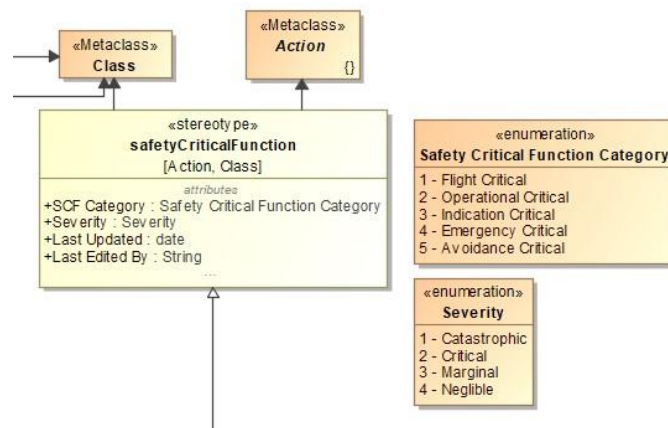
«Metaclass»
Class

«Metaclass»
Action
{}

«stereotype»
safetyCriticalFunction
[Action, Class]

attributes
+SCF Category : Safety Critical Function Category
+Severity : Severity
+Last Updated : date
+Last Edited By : String
...

«enumeration»
Safety Critical Function Category
1 - Flight Critical
2 - Operational Critical
3 - Indication Critical
4 - Emergency Critical
5 - Avoidance Critical

«enumeration»
Severity
1 - Catastrophic
2 - Critical
3 - Marginal
4 - Neglible